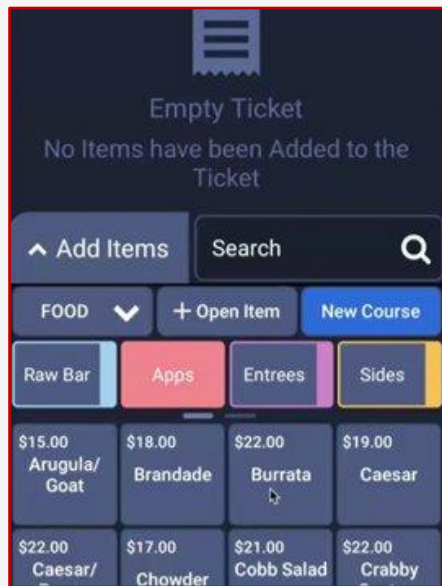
Empty Ticket
No Items have been Added to the Ticket

^ Add Items
Search

FOOD
+ Open Item
New Course

Raw Bar
Apps
Entrees
Sides

$15.00
Arugula/ Goat

$18.00
Brandade

$22.00
Burrata

$19.00
Caesar

$22.00
Caesar/ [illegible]

$17.00
Chowder

$21.00
Cobb Salad

$22.00
Crabby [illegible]